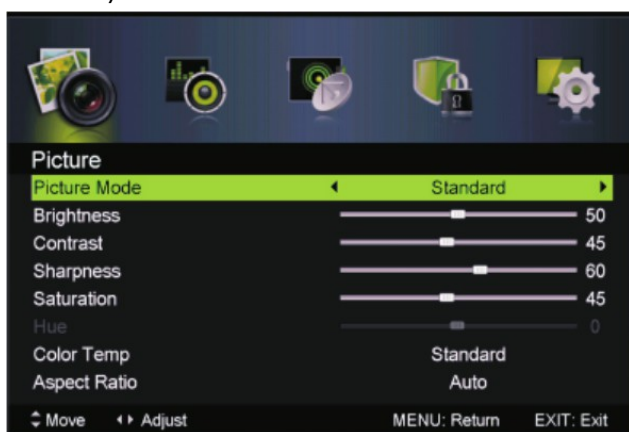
Picture

| | |
|---|---|
| Picture Mode | ◄ Standard ► |
| Brightness | 50 |
| Contrast | 45 |
| Sharpness | 60 |
| Saturation | 45 |
| Hue | 0 |
| Color Temp | Standard |
| Aspect Ratio | Auto |

⇕ Move ◄► Adjust MENU: Return EXIT: Exit